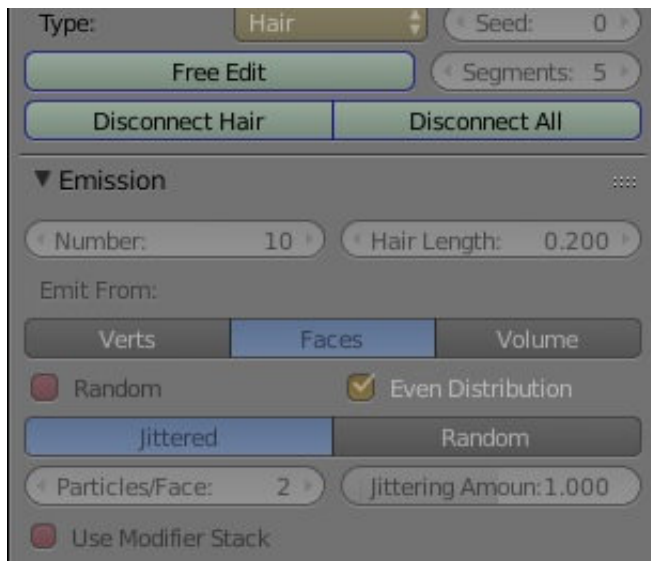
Type: Hair Seed: 0

Free Edit Segments: 5

Disconnect Hair Disconnect All

▼ Emission

Number: 10 Hair Length: 0.200

Emit From:

Verts Faces Volume

Random Even Distribution

Jittered Random

Particles/Face: 2 Jittering Amoun: 1.000

Use Modifier Stack